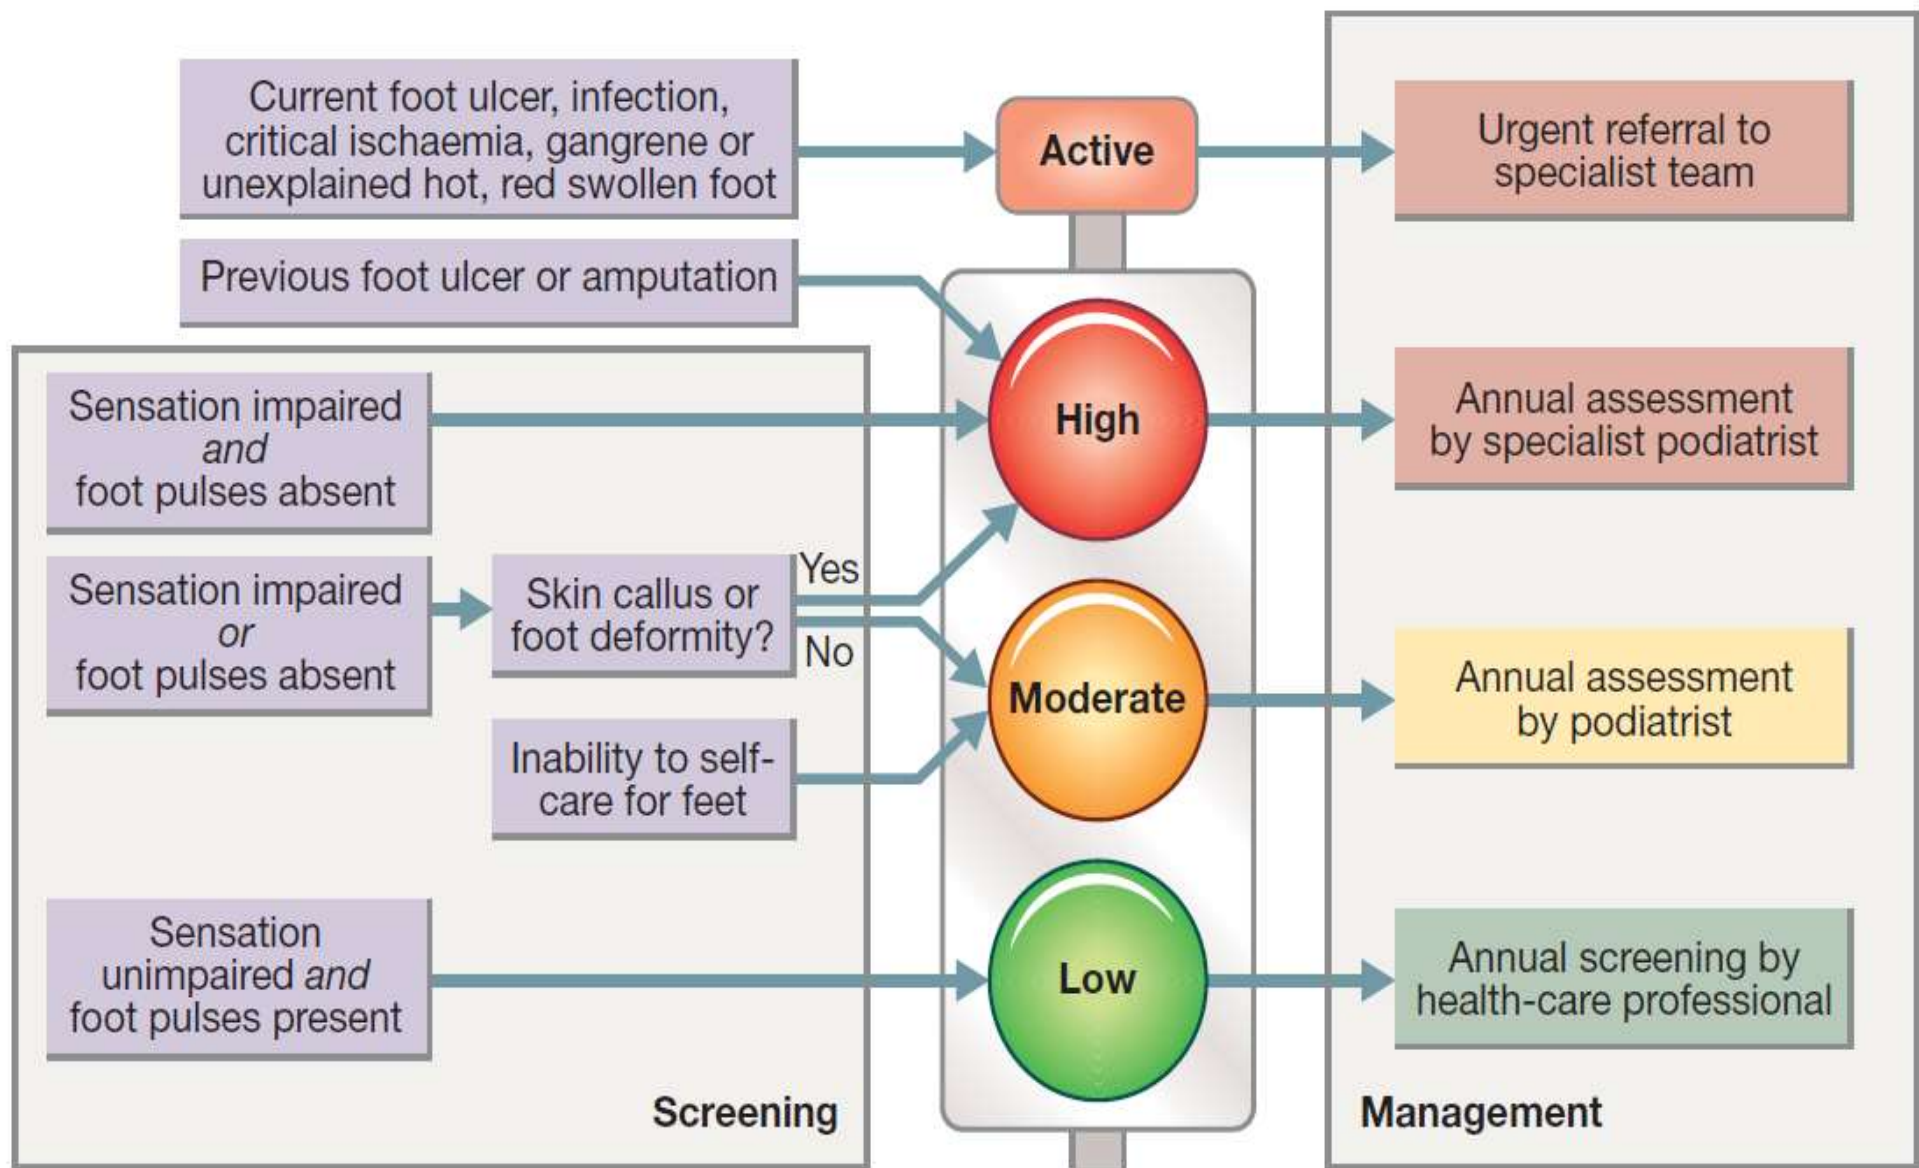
Current foot ulcer, infection, critical ischaemia, gangrene or unexplained hot, red swollen foot

Active

Urgent referral to specialist team

Previous foot ulcer or amputation

Sensation impaired *and* foot pulses absent

High

Annual assessment by specialist podiatrist

Sensation impaired *or* foot pulses absent

Skin callus or foot deformity?

Yes

No

Moderate

Annual assessment by podiatrist

Inability to self-care for feet

Sensation unimpaired *and* foot pulses present

Low

Annual screening by health-care professional

Screening

Management